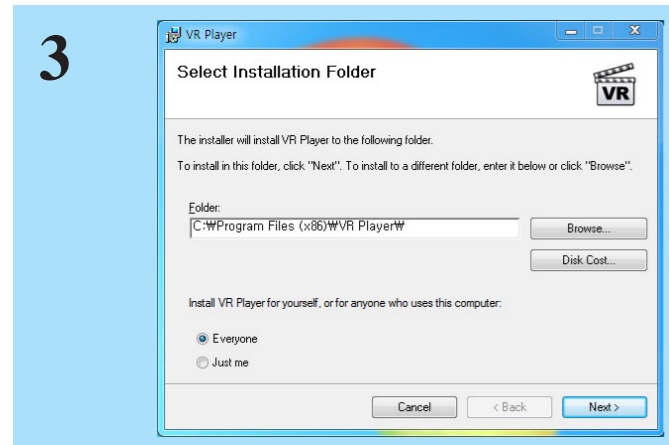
3

VR Player

Select Installation Folder

VR

The installer will install VR Player to the following folder.

To install in this folder, click "Next". To install to a different folder, enter it below or click "Browse".

Folder:
C:₩Program Files (x86)₩VR Player₩

Browse...

Disk Cost...

Install VR Player for yourself, or for anyone who uses this computer:

Everyone

Just me

Cancel

< Back

Next >